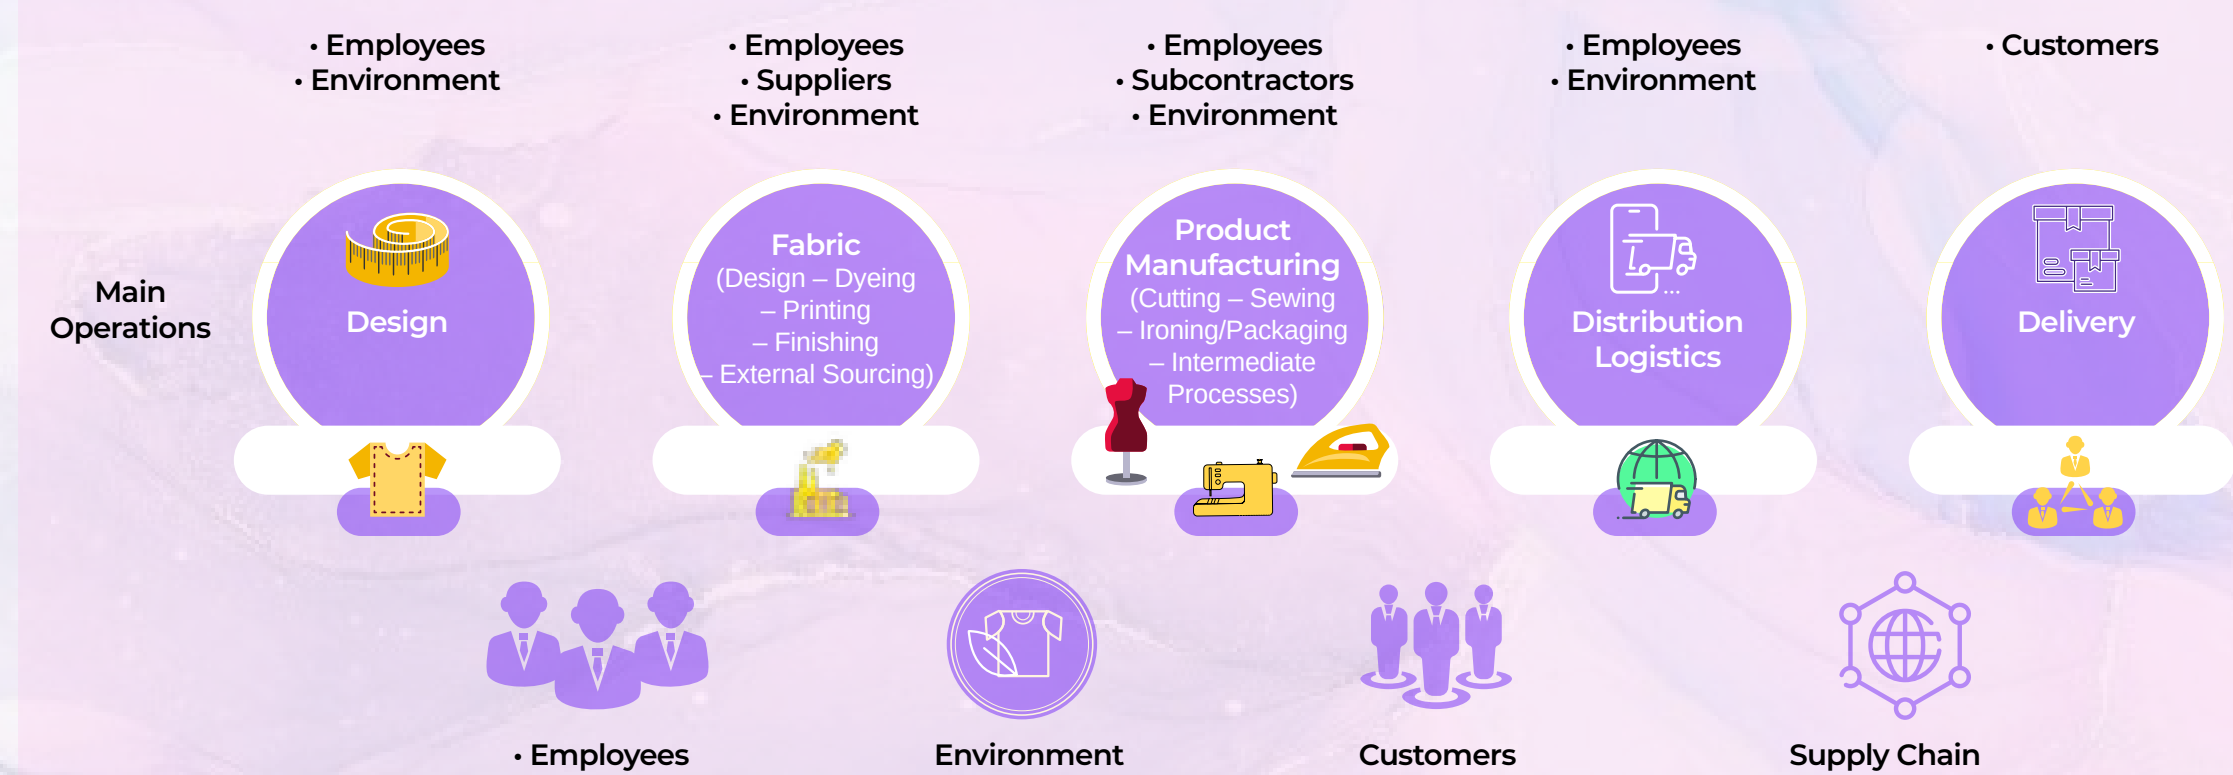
• Employees
• Environment

• Employees
• Suppliers
• Environment

• Employees
• Subcontractors
• Environment

• Employees
• Environment

• Customers

Main Operations

Design

Fabric
(Design – Dyeing – Printing – Finishing – External Sourcing)

Product Manufacturing
(Cutting – Sewing – Ironing/Packaging – Intermediate Processes)

Distribution Logistics

Delivery

• Employees

Environment

Customers

Supply Chain